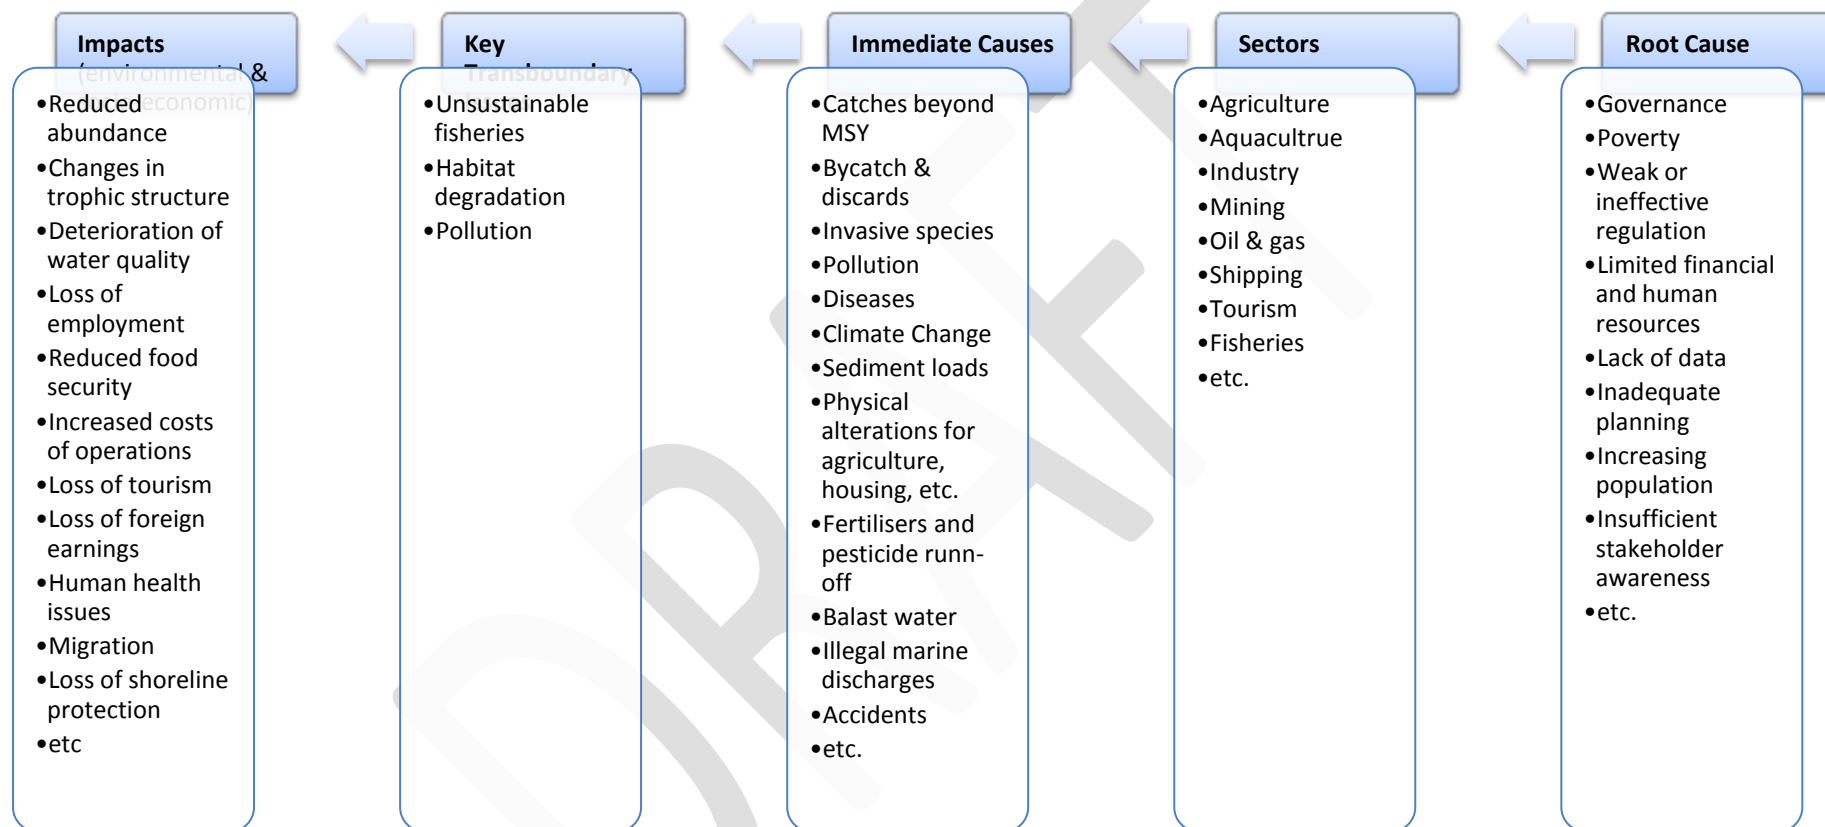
Impacts (environmental & socioeconomic)

•Reduced abundance
•Changes in trophic structure
•Deterioration of water quality
•Loss of employment
•Reduced food security
•Increased costs of operations
•Loss of tourism
•Loss of foreign earnings
•Human health issues
•Migration
•Loss of shoreline protection
•etc

Key Transboundary

•Unsustainable fisheries
•Habitat degradation
•Pollution

Immediate Causes

•Catches beyond MSY
•Bycatch & discards
•Invasive species
•Pollution
•Diseases
•Climate Change
•Sediment loads
•Physical alterations for agriculture, housing, etc.
•Fertilisers and pesticide runn-off
•Balast water
•Illegal marine discharges
•Accidents
•etc.

Sectors

•Agriculture
•Aquacultrue
•Industry
•Mining
•Oil & gas
•Shipping
•Tourism
•Fisheries
•etc.

Root Cause

•Governance
•Poverty
•Weak or ineffective regulation
•Limited financial and human resources
•Lack of data
•Inadequate planning
•Increasing population
•Insufficient stakeholder awareness
•etc.

DRAFT